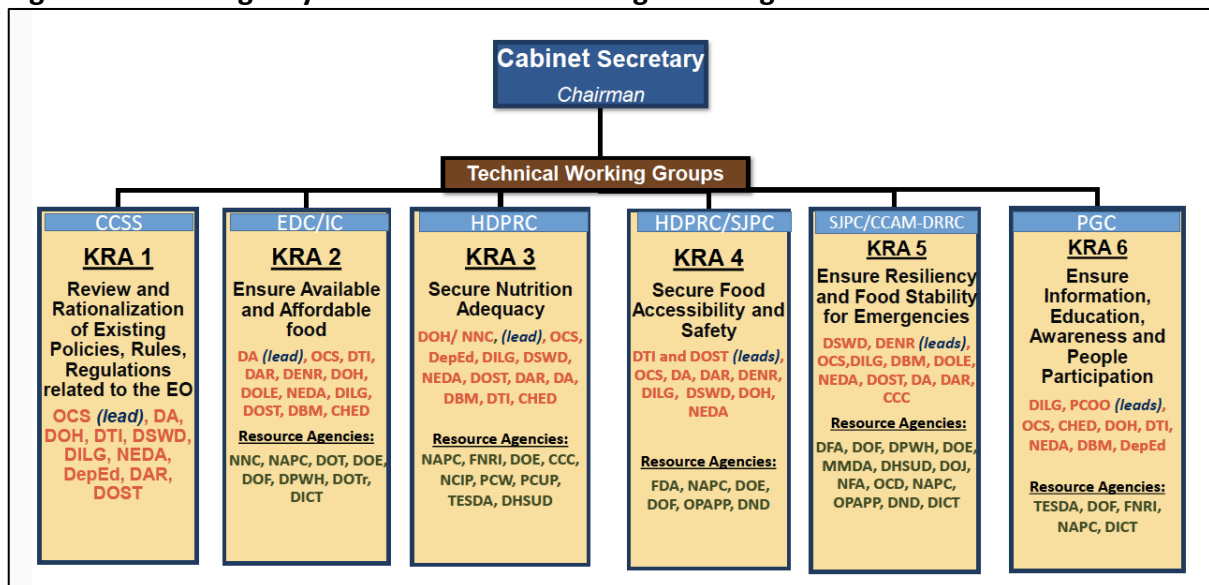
Cabinet Secretary
Chairman

Technical Working Groups

CCSS
KRA 1
Review and Rationalization of Existing Policies, Rules, Regulations related to the EO
OCS (lead), DA, DOH, DTI, DSWD, DILG, NEDA, DepEd, DAR, DOST

EDC/IC
KRA 2
Ensure Available and Affordable food
DA (lead), OCS, DTI, DAR, DENR, DOH, DOLE, NEDA, DILG, DOST, DBM, CHED
Resource Agencies:
NNC, NAPC, DOT, DOE, DOF, DPWH, DOTr, DICT

HDPRC
KRA 3
Secure Nutrition Adequacy
DOH/ NNC, (lead), OCS, DepEd, DILG, DSWD, NEDA, DOST, DAR, DA, DBM, DTI, CHED
Resource Agencies:
NAPC, FNRI, DOE, CCC, NCIP, PCW, PCUP, TESDA, DHSUD

HDPRC/SJPC
KRA 4
Secure Food Accessibility and Safety
DTI and DOST (leads), OCS, DA, DAR, DENR, DILG, DSWD, DOH, NEDA
Resource Agencies:
FDA, NAPC, DOE, DOF, OPAPP, DND

SJPC/CCAM-DRRC
KRA 5
Ensure Resiliency and Food Stability for Emergencies
DSWD, DENR (leads), OCS,DILG, DBM, DOLE, NEDA, DOST, DA, DAR, CCC
Resource Agencies:
DFA, DOF, DPWH, DOE, MMDA, DHSUD, DOJ, NFA, OCD, NAPC, OPAPP, DND, DICT

PGC
KRA 6
Ensure Information, Education, Awareness and People Participation
DILG, PCOO (leads), OCS, CHED, DOH, DTI, NEDA, DBM, DepEd
Resource Agencies:
TESDA, DOF, FNRI, NAPC, DICT